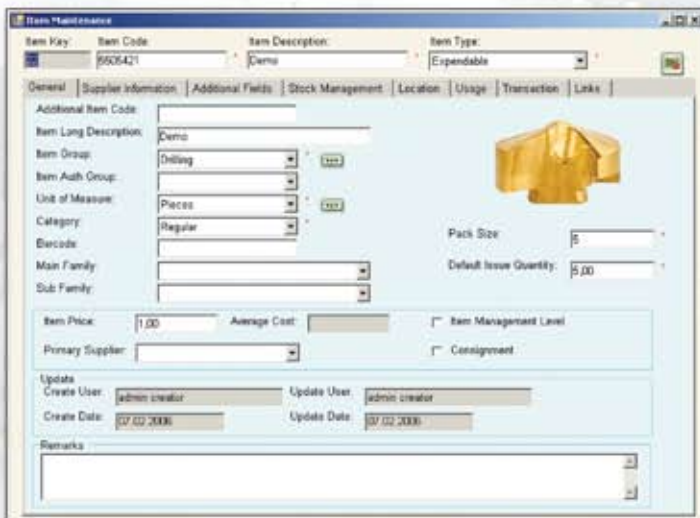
Item Maintenance

Item Key: Item Code: 5505421 * Item Description: Demo * Item Type: Expendable *

General | Supplier Information | Additional Fields | Stock Management | Location | Usage | Transaction | Links

Additional Item Code:
Item Long Description: Demo
Item Group: Drilling *
Item Auth Group:
Unit of Measure: Pieces *
Category: Regular *
Barcode:
Main Family:
Sub Family:

Pack Size: 5 *
Default Issue Quantity: 5,00 *

Item Price: 1,00 Average Cost:
Primary Supplier:
Item Management Level
Consignment

Update
Create User: admin creator Update User: admin creator
Create Date: 07.02.2006 Update Date: 07.02.2006

Remarks